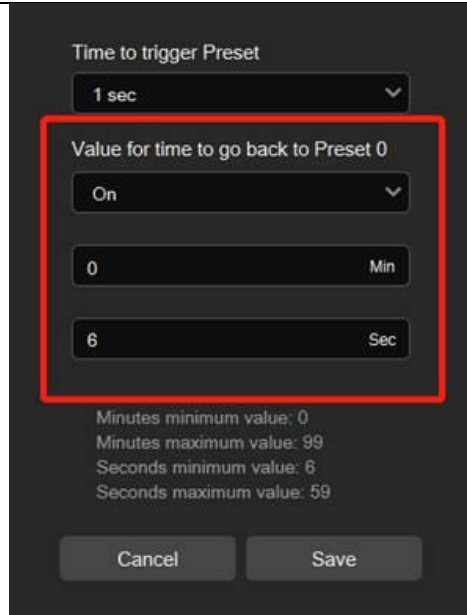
Time to trigger Preset

1 sec

Value for time to go back to Preset 0

On

0 Min

6 Sec

Minutes minimum value: 0
Minutes maximum value: 99
Seconds minimum value: 6
Seconds maximum value: 59

Cancel

Save